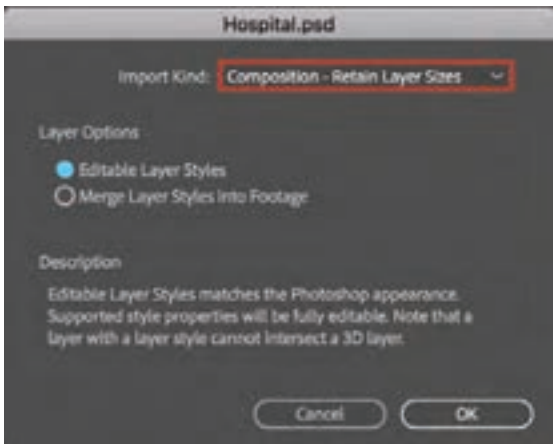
Hospital.psd

Import Kind: Composition - Retain Layer Sizes

Layer Options

Editable Layer Styles

Merge Layer Styles into Footage

Description

Editable Layer Styles matches the Photoshop appearance. Supported style properties will be fully editable. Note that a layer with a layer style cannot intersect a 3D layer.

Cancel

OK